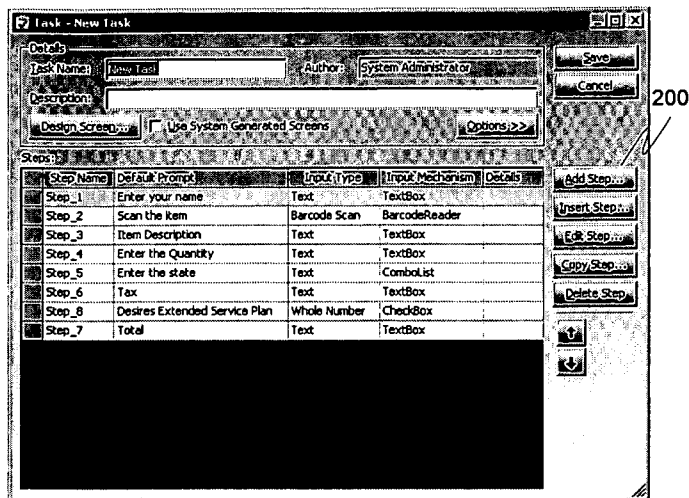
Task - New Task

Details
Task Name: New Task
Author: System Administrator
Description:
Design Screen...
Use System Generated Screens
Options >>

Save
Cancel

200

Steps:

| Step Name | Default Prompt | Input Type | Input Mechanism | Details |
|---|---|---|---|---|
| Step_1 | Enter your name | Text | TextBox | |
| Step_2 | Scan the item | Barcode Scan | BarcodeReader | |
| Step_3 | Item Description | Text | TextBox | |
| Step_4 | Enter the Quantity | Text | TextBox | |
| Step_5 | Enter the state | Text | ComboList | |
| Step_6 | Tax | Text | TextBox | |
| Step_8 | Desires Extended Service Plan | Whole Number | CheckBox | |
| Step_7 | Total | Text | TextBox | |

Add Step...
Insert Step...
Edit Step...
Copy Step...
Delete Step